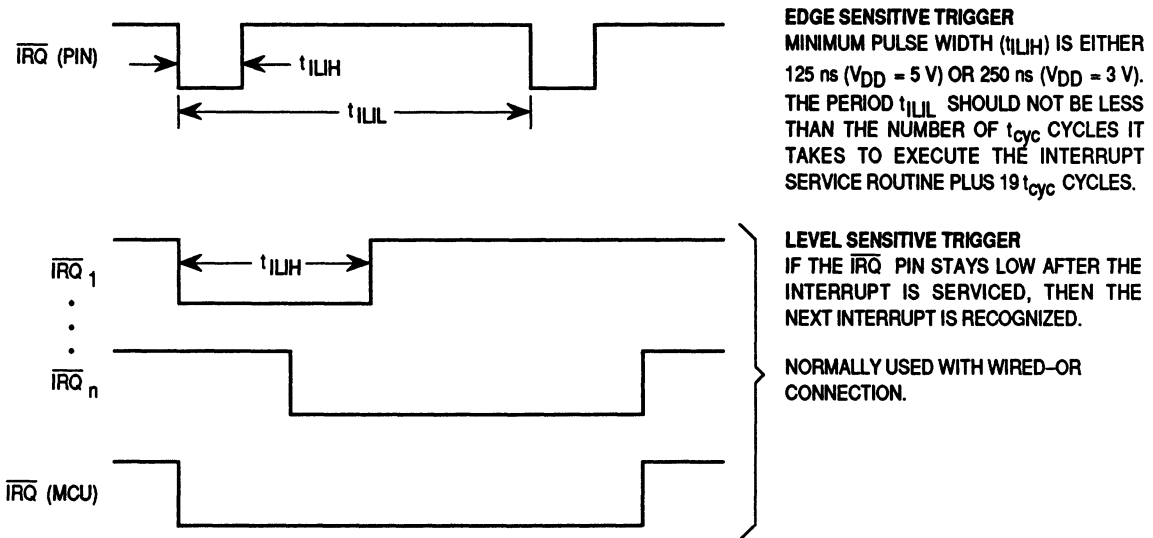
$\overline{IRQ}$ (PIN)

$t_{ILIH}$

$t_{ILIL}$

EDGE SENSITIVE TRIGGER
MINIMUM PULSE WIDTH ($t_{ILIH}$) IS EITHER 125 ns ($V_{DD}$ = 5 V) OR 250 ns ($V_{DD}$ = 3 V). THE PERIOD $t_{ILIL}$ SHOULD NOT BE LESS THAN THE NUMBER OF $t_{cyc}$ CYCLES IT TAKES TO EXECUTE THE INTERRUPT SERVICE ROUTINE PLUS 19 $t_{cyc}$ CYCLES.

$\overline{IRQ}_1$

$t_{ILIH}$

$\overline{IRQ}_n$

$\overline{IRQ}$ (MCU)

LEVEL SENSITIVE TRIGGER
IF THE $\overline{IRQ}$ PIN STAYS LOW AFTER THE INTERRUPT IS SERVICED, THEN THE NEXT INTERRUPT IS RECOGNIZED.

NORMALLY USED WITH WIRED–OR CONNECTION.